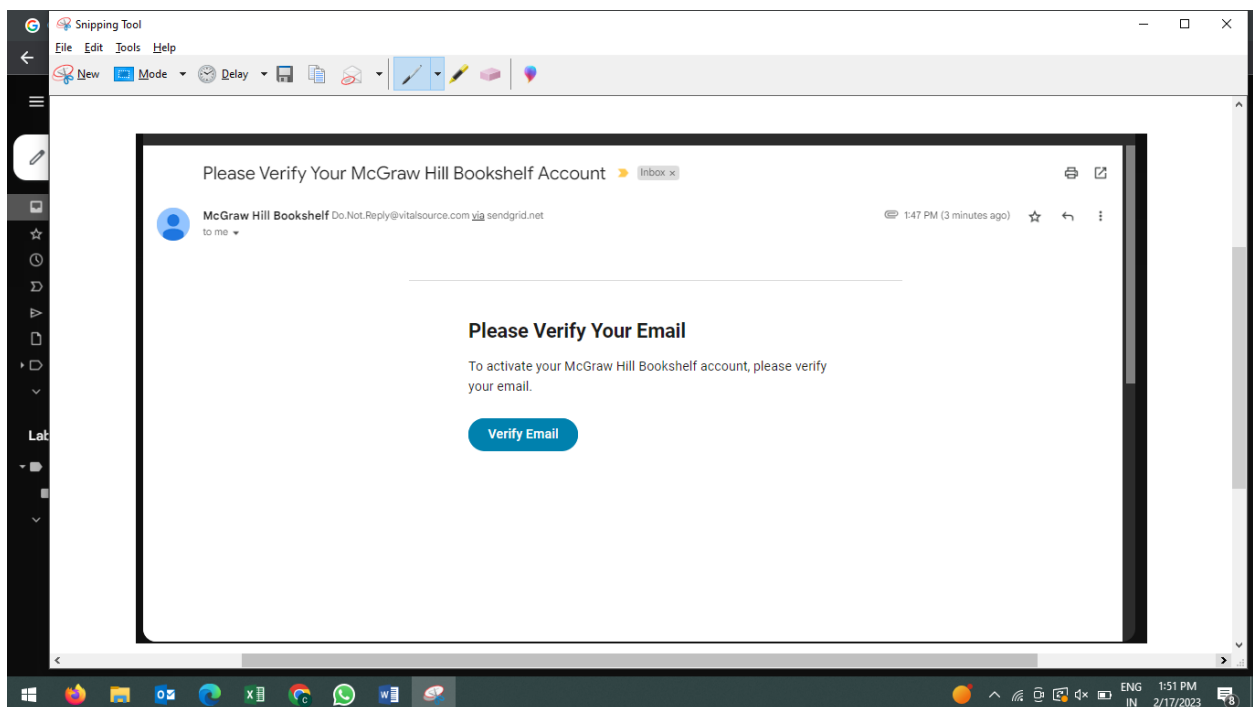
Snipping Tool

File Edit Tools Help

New Mode Delay

Lab

Please Verify Your McGraw Hill Bookshelf Account Inbox ×

McGraw Hill Bookshelf Do.Not.Reply@vitalsource.com via sendgrid.net
to me

1:47 PM (3 minutes ago)

Please Verify Your Email

To activate your McGraw Hill Bookshelf account, please verify your email.

Verify Email

ENG IN 1:51 PM 2/17/2023

8